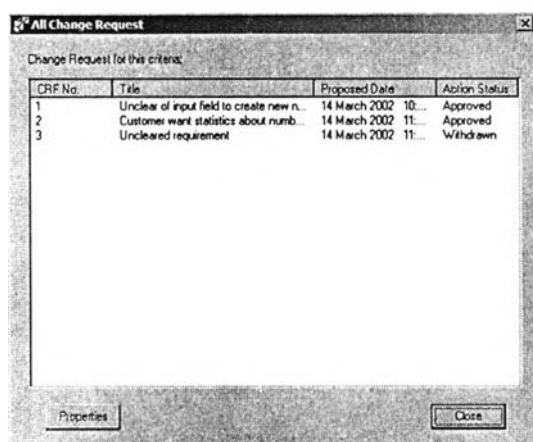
All Change Request

Change Request for this criteria:

| CRF No. | Title | Proposed Date | Action Status |
|---|---|---|---|
| 1 | Unclear of input field to create new n... | 14 March 2002 10:... | Approved |
| 2 | Customer want statistics about numb... | 14 March 2002 11:... | Approved |
| 3 | Uncleared requirement | 14 March 2002 11:... | Withdrawn |

Properties

Close